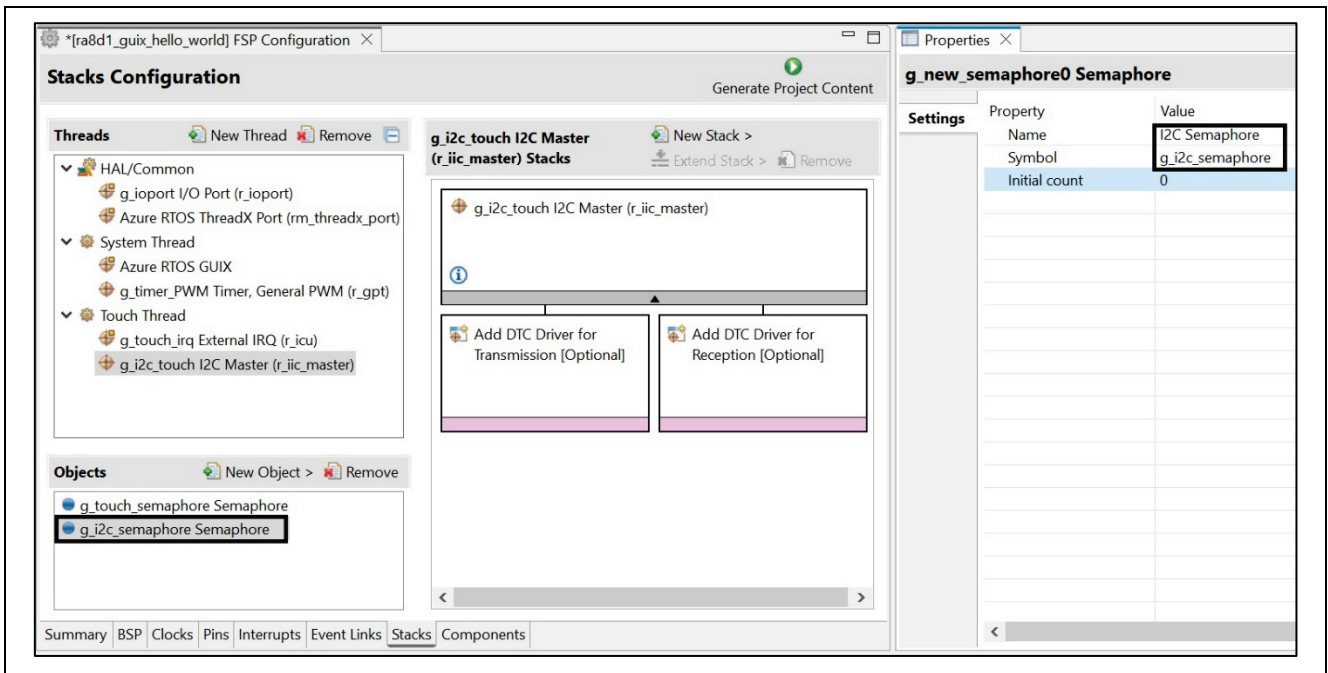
*[ra8d1_guix_hello_world] FSP Configuration ×

Stacks Configuration

Generate Project Content

Threads New Thread Remove

HAL/Common
g_ioport I/O Port (r_ioport)
Azure RTOS ThreadX Port (rm_threadx_port)
System Thread
Azure RTOS GUIX
g_timer_PWM Timer, General PWM (r_gpt)
Touch Thread
g_touch_irq External IRQ (r_icu)
g_i2c_touch I2C Master (r_iic_master)

g_i2c_touch I2C Master (r_iic_master) Stacks

New Stack >
Extend Stack > Remove

g_i2c_touch I2C Master (r_iic_master)

Add DTC Driver for Transmission [Optional]

Add DTC Driver for Reception [Optional]

Objects New Object > Remove

g_touch_semaphore Semaphore
g_i2c_semaphore Semaphore

Summary | BSP | Clocks | Pins | Interrupts | Event Links | Stacks | Components

Properties ×

g_new_semaphore0 Semaphore

Settings

| Property | Value |
|---|---|
| Name | I2C Semaphore |
| Symbol | g_i2c_semaphore |
| Initial count | 0 |